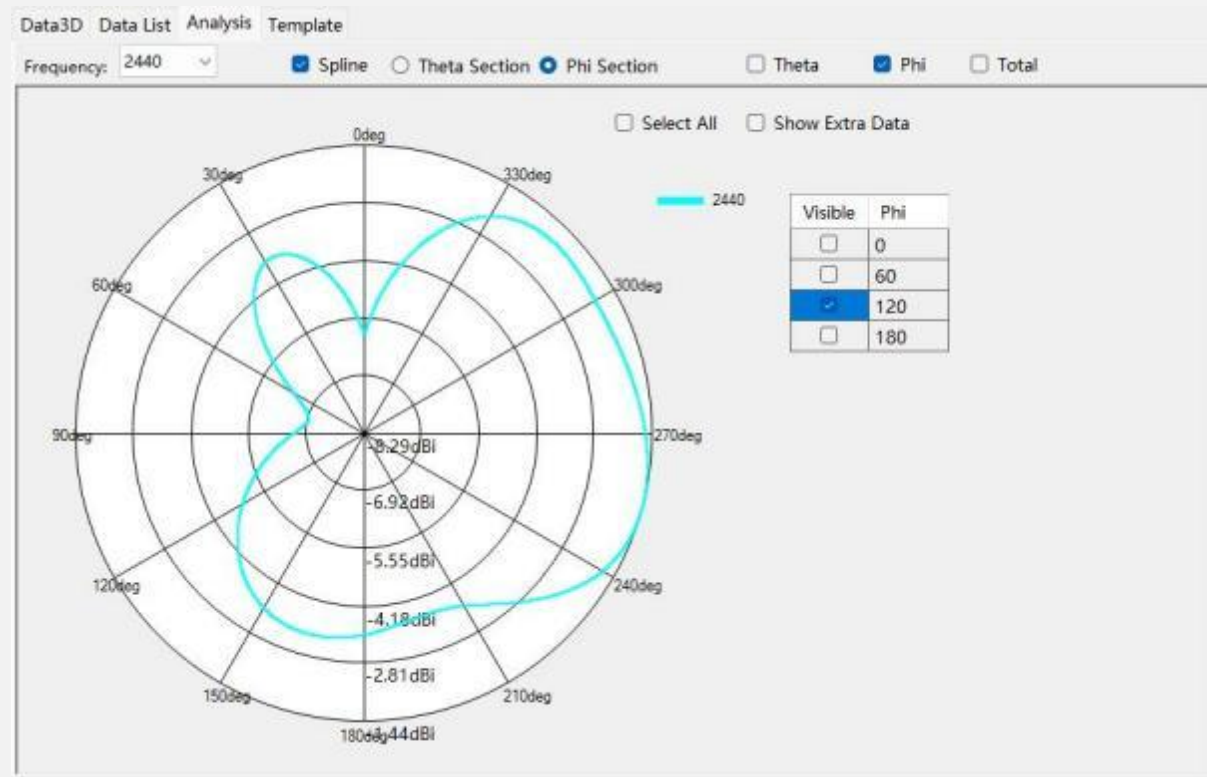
Data3D Data List Analysis Template

Frequency: 2440 Spline Theta Section Phi Section Theta Phi Total

Select All Show Extra Data

0deg
30deg
330deg
60deg
300deg
90deg
270deg
120deg
240deg
150deg
210deg
180deg

-8.29dBi
-6.92dBi
-5.55dBi
-4.18dBi
-2.81dBi
-1.44dBi

2440

| Visible | Phi |
|---|---|
| ☐ | 0 |
| ☐ | 60 |
| ☑ | 120 |
| ☐ | 180 |